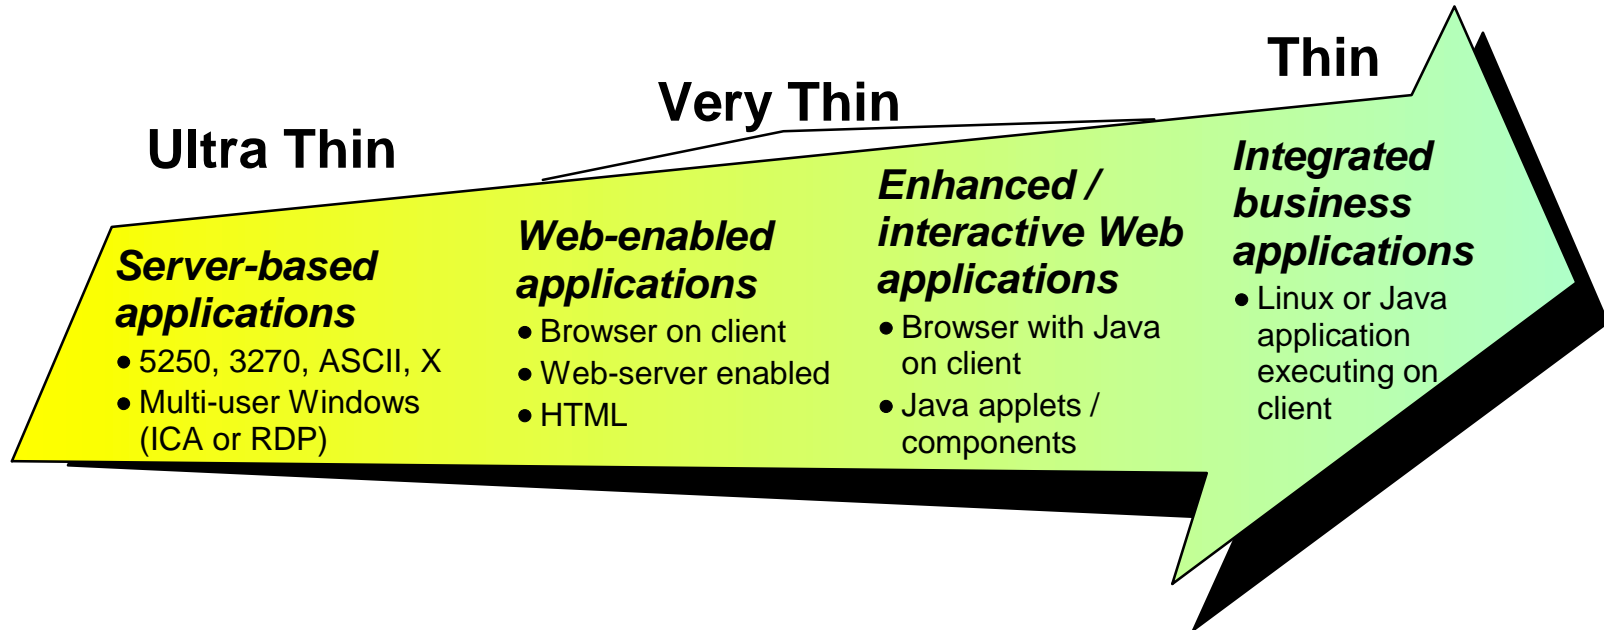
Ultra Thin

Very Thin

Thin

Server-based applications
• 5250, 3270, ASCII, X
• Multi-user Windows (ICA or RDP)

Web-enabled applications
• Browser on client
• Web-server enabled
• HTML

Enhanced / interactive Web applications
• Browser with Java on client
• Java applets / components

Integrated business applications
• Linux or Java application executing on client